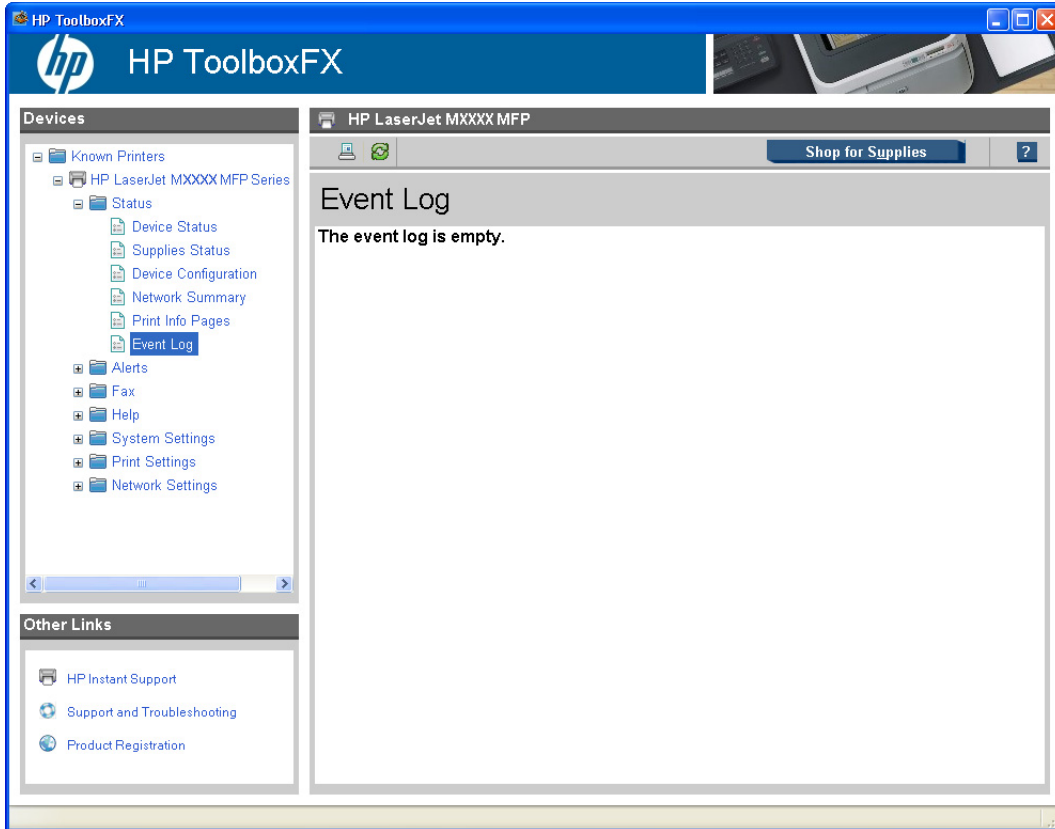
HP ToolboxFX

hp HP ToolboxFX

Devices

Known Printers
HP LaserJet MXXXX MFP Series
Status
Device Status
Supplies Status
Device Configuration
Network Summary
Print Info Pages
Event Log
Alerts
Fax
Help
System Settings
Print Settings
Network Settings

Other Links

HP Instant Support
Support and Troubleshooting
Product Registration

HP LaserJet MXXXX MFP

Shop for Supplies

?

Event Log

The event log is empty.